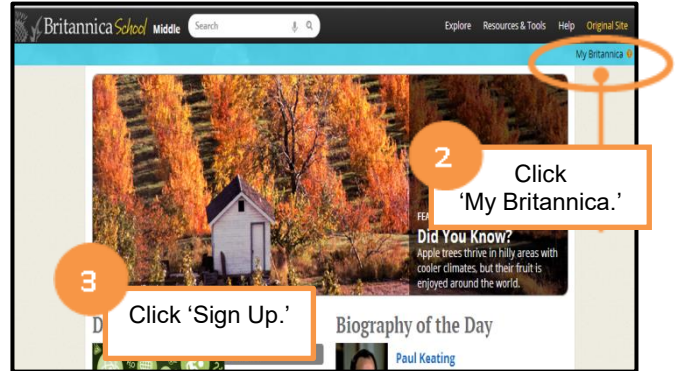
Britannica School Middle

Search

Explore Resources & Tools Help Original Site

My Britannica

2

Click 'My Britannica.'

FEA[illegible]

Did You Know?

Apple trees thrive in hilly areas with cooler climates, but their fruit is enjoyed around the world.

3

Click 'Sign Up.'

D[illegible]

Biography of the Day

Paul Keating